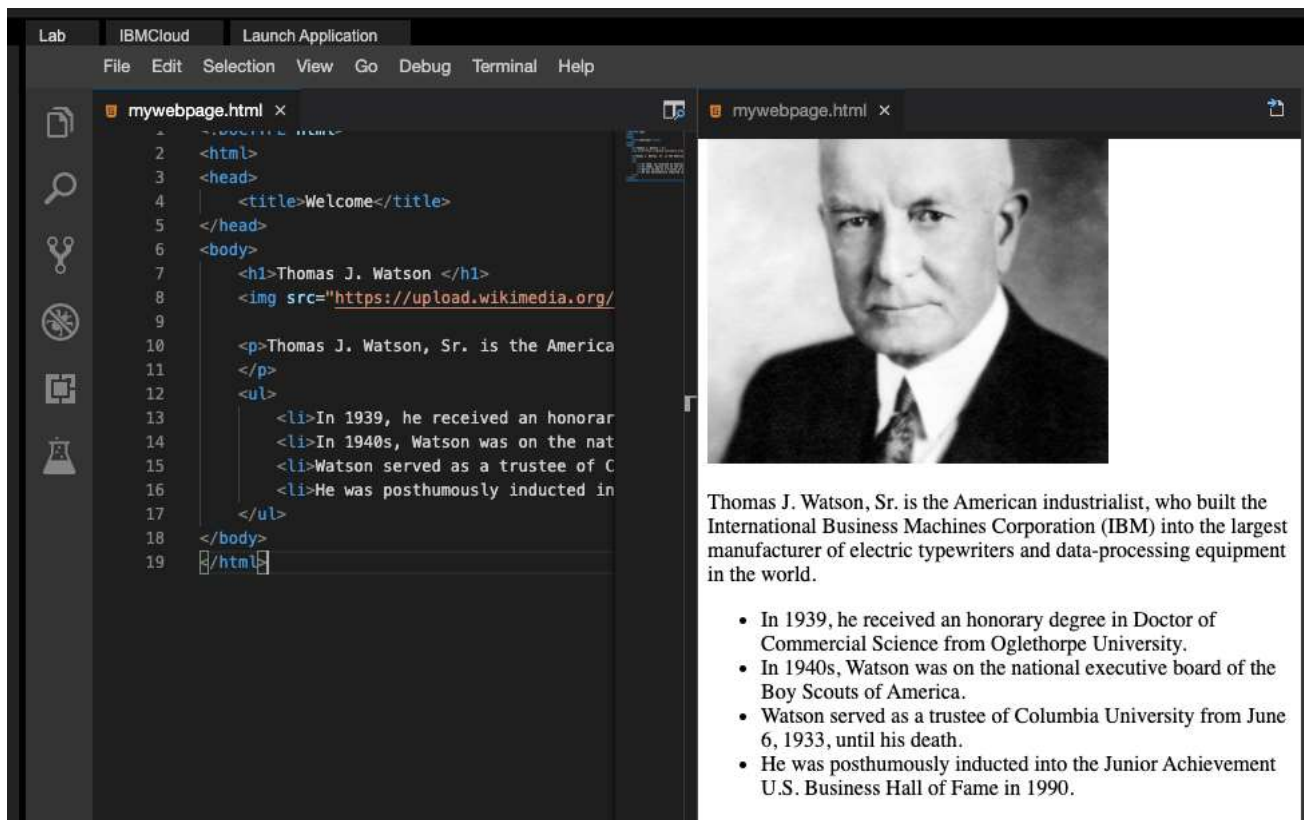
Lab IBMCloud Launch Application

File Edit Selection View Go Debug Terminal Help

mywebpage.html ×

1 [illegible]
2 <html>
3 <head>
4 <title>Welcome</title>
5 </head>
6 <body>
7 <h1>Thomas J. Watson </h1>
8 <img src="https://upload.wikimedia.org/
9
10 <p>Thomas J. Watson, Sr. is the America
11 </p>
12 <ul>
13 <li>In 1939, he received an honorar
14 <li>In 1940s, Watson was on the nat
15 <li>Watson served as a trustee of C
16 <li>He was posthumously inducted in
17 </ul>
18 </body>
19 </html>

mywebpage.html ×

Thomas J. Watson, Sr. is the American industrialist, who built the International Business Machines Corporation (IBM) into the largest manufacturer of electric typewriters and data-processing equipment in the world.

- In 1939, he received an honorary degree in Doctor of Commercial Science from Oglethorpe University.
- In 1940s, Watson was on the national executive board of the Boy Scouts of America.
- Watson served as a trustee of Columbia University from June 6, 1933, until his death.
- He was posthumously inducted into the Junior Achievement U.S. Business Hall of Fame in 1990.